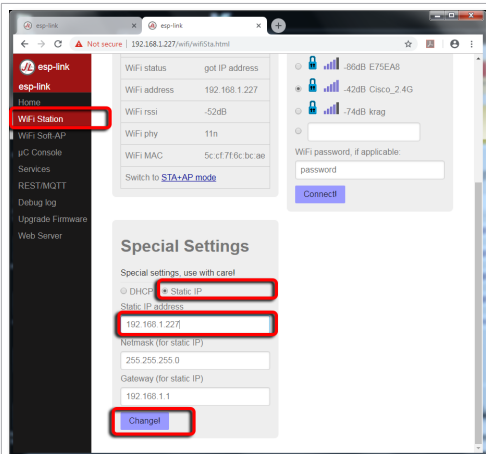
esp-link
esp-link
Not secure | 192.168.1.227/wifi/wifiSta.html

esp-link
esp-link
Home
WiFi Station
WiFi Soft-AP
µC Console
Services
REST/MQTT
Debug log
Upgrade Firmware
Web Server

| WiFi status | got IP address |
|---|---|
| WiFi address | 192.168.1.227 |
| WiFi rssi | -52dB |
| WiFi phy | 11n |
| WiFi MAC | 5c:cf:7f:6c:bc:ae |

Switch to STA+AP mode

-86dB E75EA8
-42dB Cisco_2.4G
-74dB krag

WiFi password, if applicable:
password
Connect!

Special Settings

Special settings, use with care!
DHCP Static IP
Static IP address
192.168.1.227
Netmask (for static IP)
255.255.255.0
Gateway (for static IP)
192.168.1.1
Change!